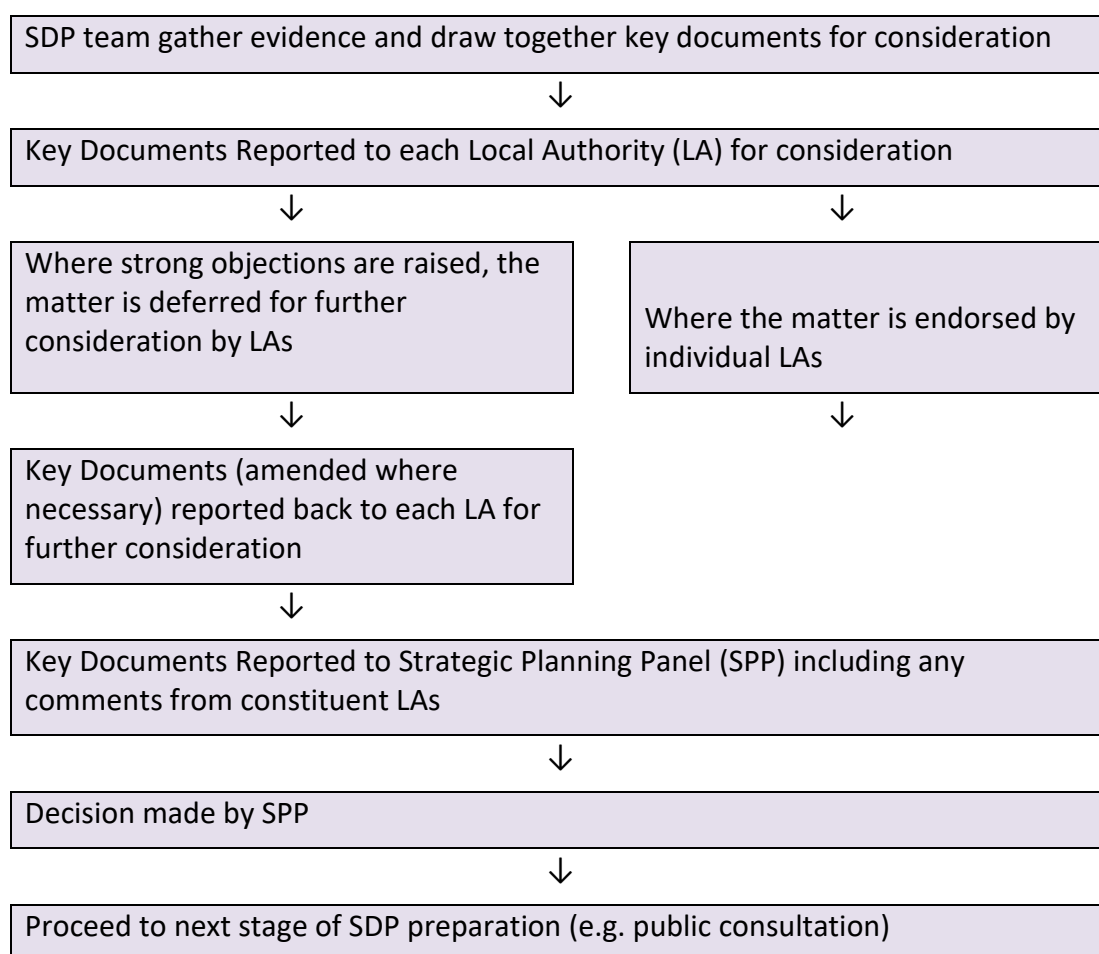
SDP team gather evidence and draw together key documents for consideration

↓

Key Documents Reported to each Local Authority (LA) for consideration

↓

↓

Where strong objections are raised, the matter is deferred for further consideration by LAs

Where the matter is endorsed by individual LAs

↓

↓

Key Documents (amended where necessary) reported back to each LA for further consideration

↓

Key Documents Reported to Strategic Planning Panel (SPP) including any comments from constituent LAs

↓

Decision made by SPP

↓

Proceed to next stage of SDP preparation (e.g. public consultation)